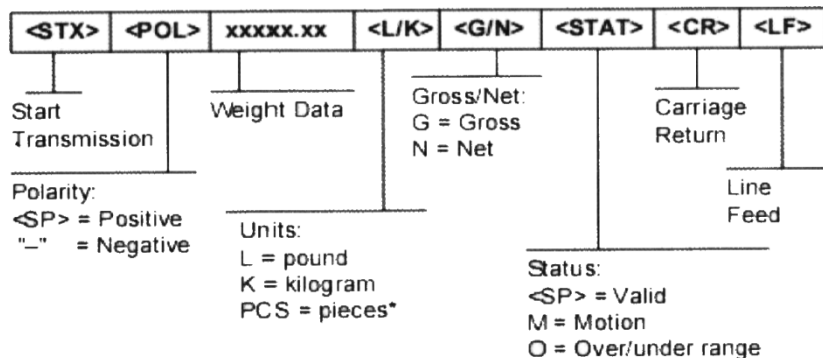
| <STX> | <POL> | xxxxx.xx | <L/K> | <G/N> | <STAT> | <CR> | <LF> |
|---|---|---|---|---|---|---|---|

Start Transmission

Weight Data

Gross/Net:
G = Gross
N = Net

Carriage Return

Line Feed

Polarity:
<SP> = Positive
"–" = Negative

Units:
L = pound
K = kilogram
PCS = pieces*

Status:
<SP> = Valid
M = Motion
O = Over/under range